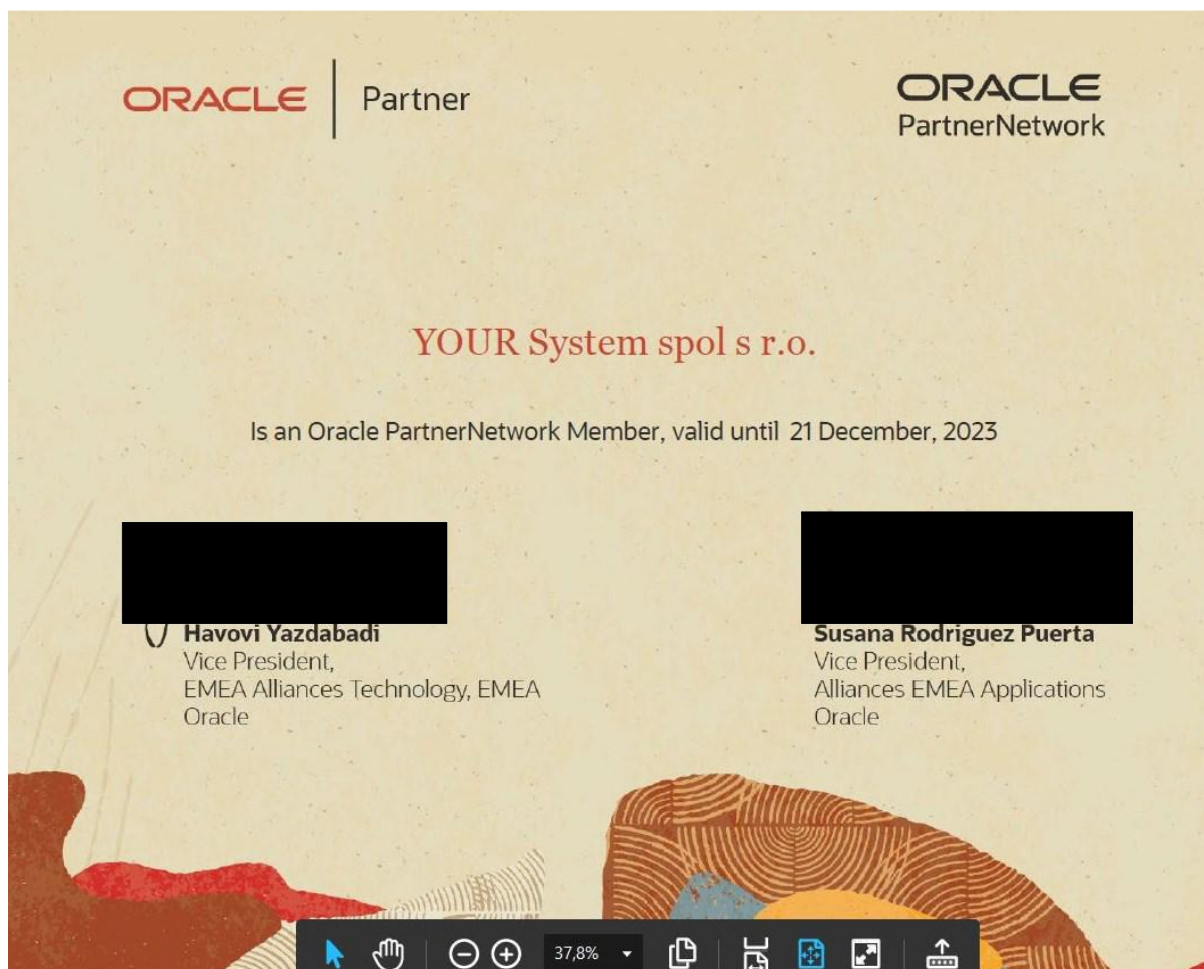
ORACLE | Partner

ORACLE
PartnerNetwork

YOUR System spol s r.o.

Is an Oracle PartnerNetwork Member, valid until 21 December, 2023

Havovi Yazdabadi
Vice President,
EMEA Alliances Technology, EMEA
Oracle

Susana Rodriguez Puerta
Vice President,
Alliances EMEA Applications
Oracle

37,8%